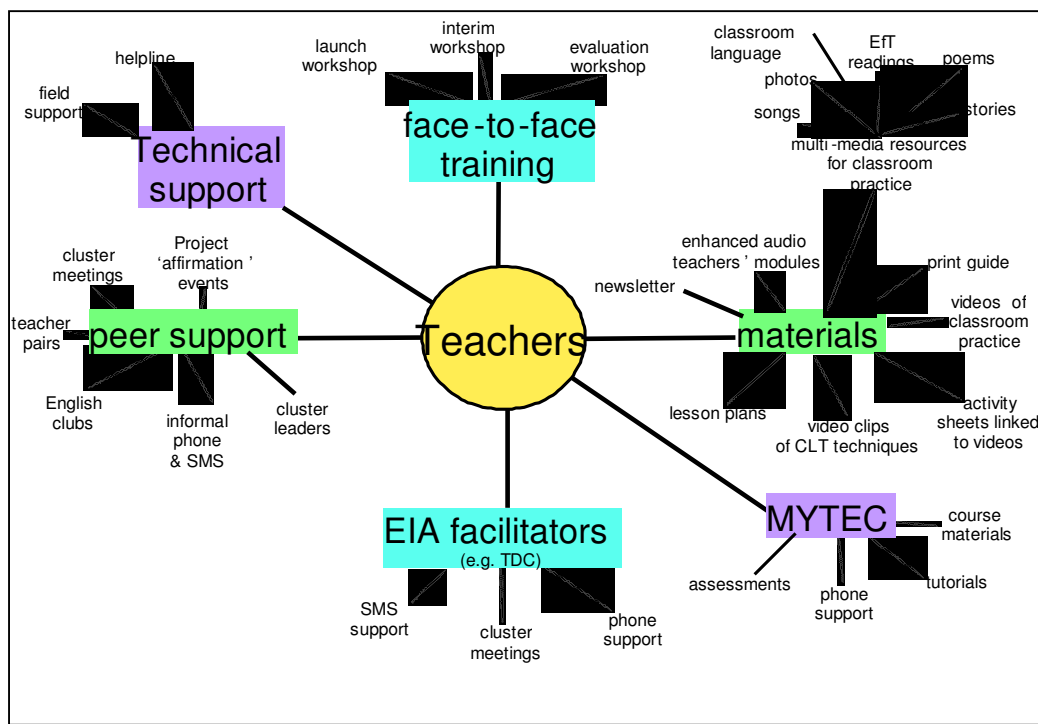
Teachers

face-to-face training

launch workshop

interim workshop

evaluation workshop

Technical support

helpline

field support

classroom language

EfT readings

poems

photos

songs

stories

multi-media resources for classroom practice

peer support

cluster meetings

Project 'affirmation' events

teacher pairs

English clubs

informal phone & SMS

cluster leaders

materials

enhanced audio teachers' modules

print guide

newsletter

videos of classroom practice

lesson plans

video clips of CLT techniques

activity sheets linked to videos

EIA facilitators

(e.g. TDC)

SMS support

cluster meetings

phone support

MYTEC

course materials

assessments

phone support

tutorials